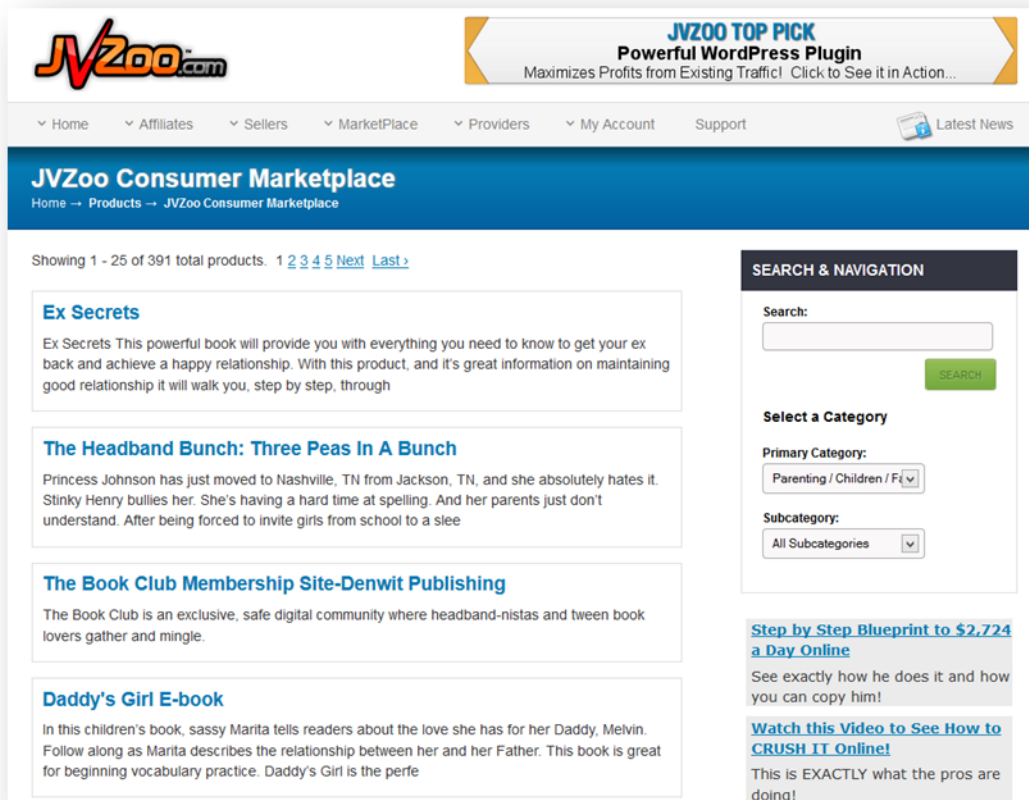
JVZoo.com

JVZOO TOP PICK
Powerful WordPress Plugin
Maximizes Profits from Existing Traffic! Click to See it in Action...

Home Affiliates Sellers MarketPlace Providers My Account Support Latest News

JVZoo Consumer Marketplace
Home → Products → JVZoo Consumer Marketplace

Showing 1 - 25 of 391 total products. 1 2 3 4 5 Next Last ›

Ex Secrets
Ex Secrets This powerful book will provide you with everything you need to know to get your ex back and achieve a happy relationship. With this product, and it's great information on maintaining good relationship it will walk you, step by step, through

The Headband Bunch: Three Peas In A Bunch
Princess Johnson has just moved to Nashville, TN from Jackson, TN, and she absolutely hates it. Stinky Henry bullies her. She's having a hard time at spelling. And her parents just don't understand. After being forced to invite girls from school to a slee

The Book Club Membership Site-Denwit Publishing
The Book Club is an exclusive, safe digital community where headband-nistas and tween book lovers gather and mingle.

Daddy's Girl E-book
In this children's book, sassy Marita tells readers about the love she has for her Daddy, Melvin. Follow along as Marita describes the relationship between her and her Father. This book is great for beginning vocabulary practice. Daddy's Girl is the perfe

SEARCH & NAVIGATION
Search:
SEARCH
Select a Category
Primary Category:
Parenting / Children / Fa
Subcategory:
All Subcategories

Step by Step Blueprint to $2,724 a Day Online
See exactly how he does it and how you can copy him!

Watch this Video to See How to CRUSH IT Online!
This is EXACTLY what the pros are doing!